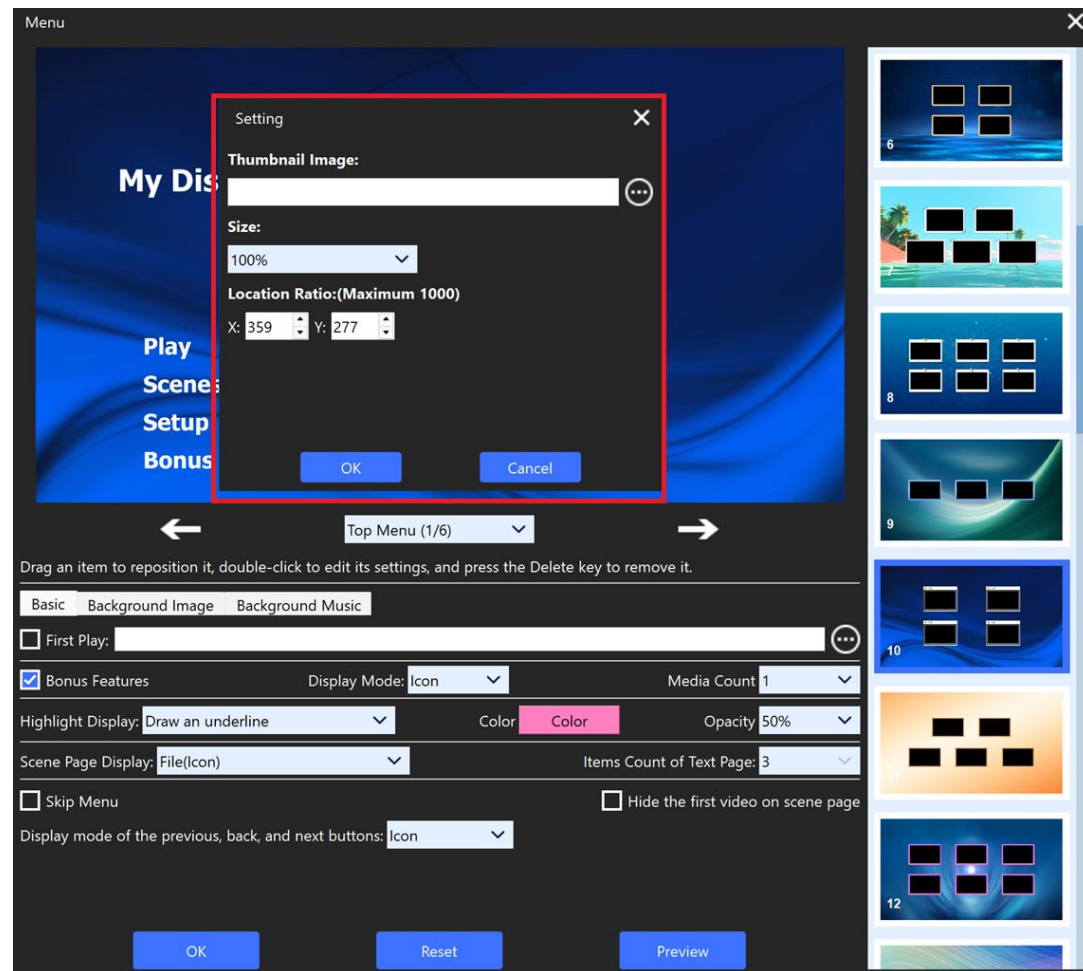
Menu

My Dis

Play
Scene
Setup
Bonus

Setting

Thumbnail Image:

Size:

100%

Location Ratio:(Maximum 1000)

X: 359 Y: 277

OK Cancel

Top Menu (1/6)

Drag an item to reposition it, double-click to edit its settings, and press the Delete key to remove it.

Basic | Background Image | Background Music

First Play:

Bonus Features | Display Mode: Icon | Media Count 1

Highlight Display: Draw an underline | Color Color | Opacity 50%

Scene Page Display: File(Icon) | Items Count of Text Page: 3

Skip Menu | Hide the first video on scene page

Display mode of the previous, back, and next buttons: Icon

OK | Reset | Preview

6
7
8
9
10
11
12